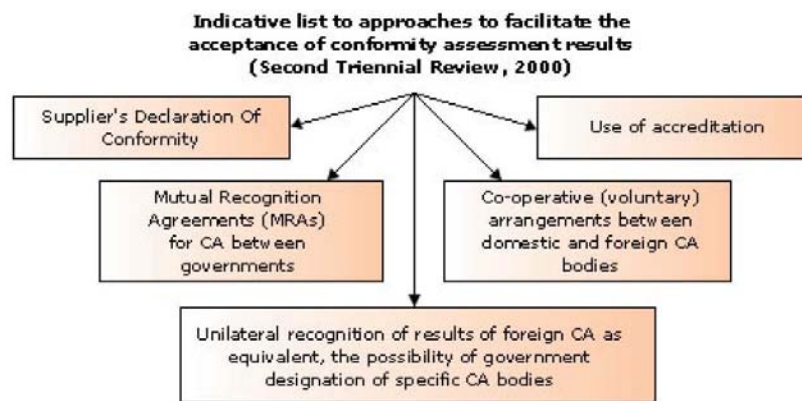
Indicative list to approaches to facilitate the acceptance of conformity assessment results (Second Triennial Review, 2000)

Supplier's Declaration Of Conformity

Use of accreditation

Mutual Recognition Agreements (MRAs) for CA between governments

Co-operative (voluntary) arrangements between domestic and foreign CA bodies

Unilateral recognition of results of foreign CA as equivalent, the possibility of government designation of specific CA bodies